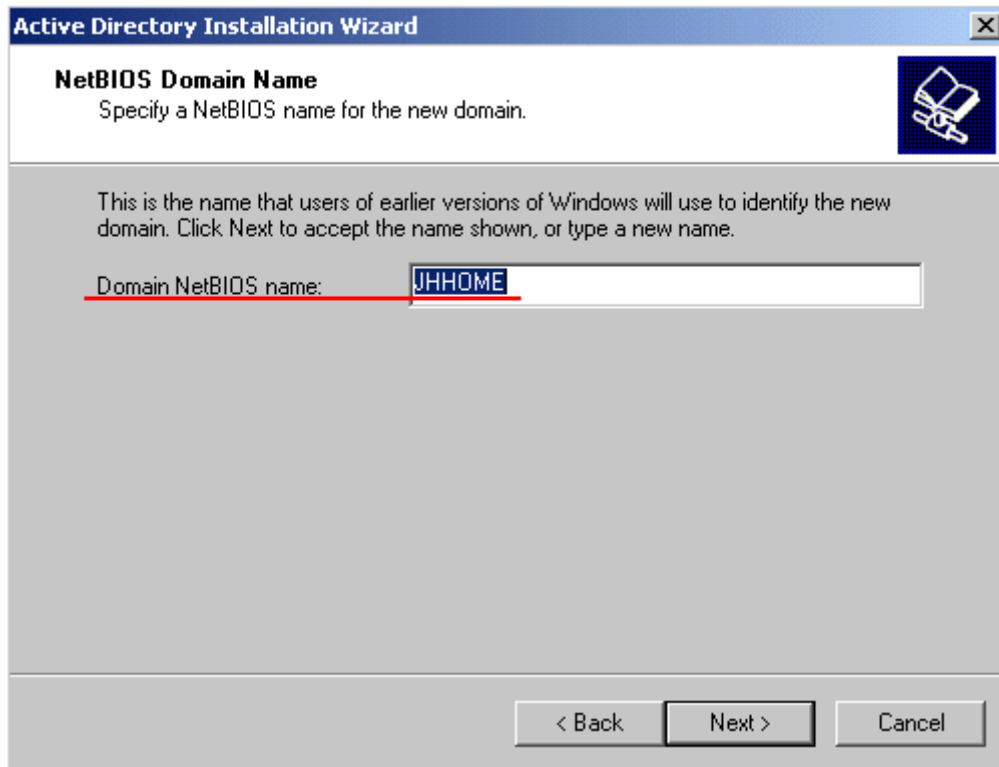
Active Directory Installation Wizard

NetBIOS Domain Name
Specify a NetBIOS name for the new domain.

This is the name that users of earlier versions of Windows will use to identify the new domain. Click Next to accept the name shown, or type a new name.

Domain NetBIOS name: JHHOME

< Back Next > Cancel